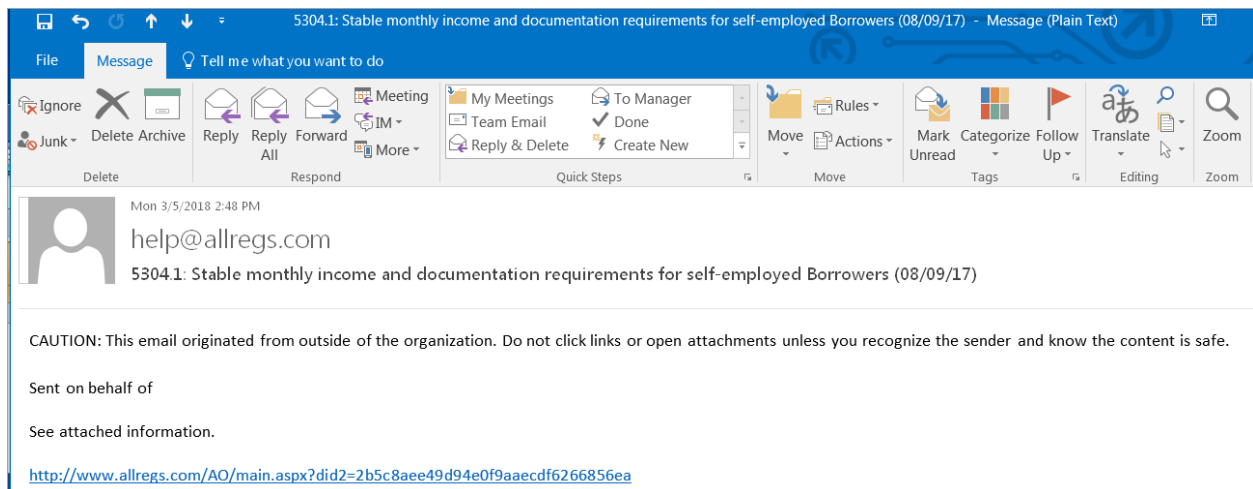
5304.1: Stable monthly income and documentation requirements for self-employed Borrowers (08/09/17) - Message (Plain Text)

File Message Tell me what you want to do

Ignore
Junk
Delete Archive
Delete

Reply Reply All Forward
Meeting
IM
More
Respond

My Meetings
Team Email
Reply & Delete
To Manager
Done
Create New
Quick Steps

Move
Rules
Actions
Move

Mark Unread
Categorize
Follow Up
Tags

Translate
Editing

Zoom
Zoom

Mon 3/5/2018 2:48 PM
help@allregs.com
5304.1: Stable monthly income and documentation requirements for self-employed Borrowers (08/09/17)

CAUTION: This email originated from outside of the organization. Do not click links or open attachments unless you recognize the sender and know the content is safe.

Sent on behalf of

See attached information.

http://www.allregs.com/AO/main.aspx?did2=2b5c8aee49d94e0f9aaecdf6266856ea